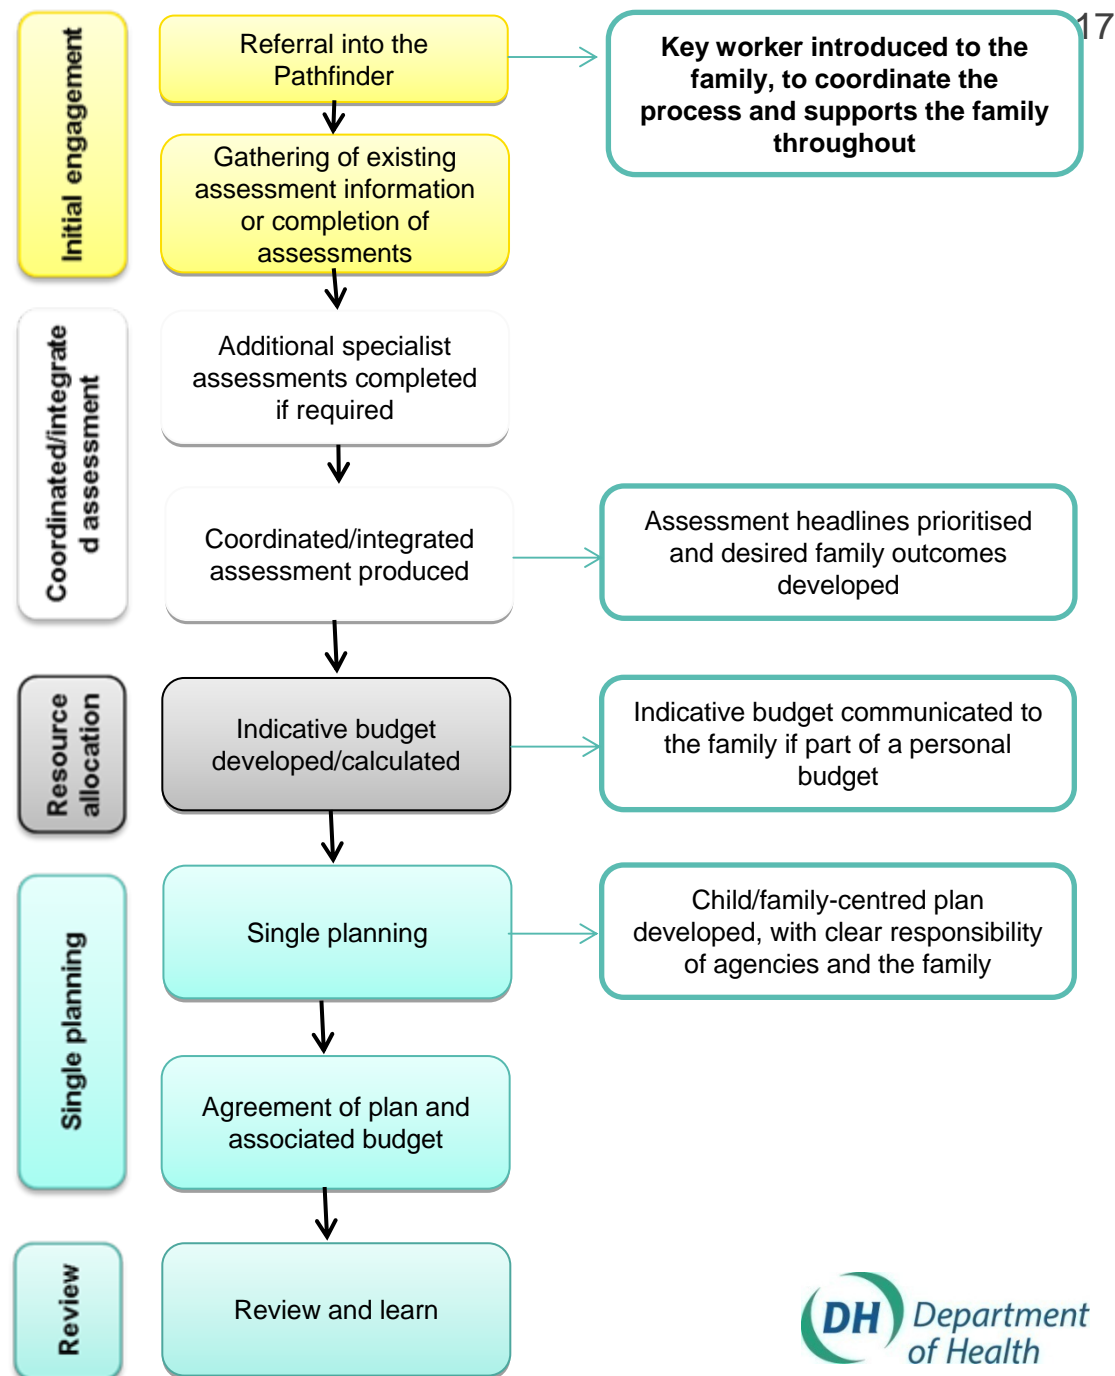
17

Initial engagement

Referral into the Pathfinder

Key worker introduced to the family, to coordinate the process and supports the family throughout

Gathering of existing assessment information or completion of assessments

Coordinated/integrated assessment

Additional specialist assessments completed if required

Coordinated/integrated assessment produced

Assessment headlines prioritised and desired family outcomes developed

Resource allocation

Indicative budget developed/calculated

Indicative budget communicated to the family if part of a personal budget

Single planning

Single planning

Child/family-centred plan developed, with clear responsibility of agencies and the family

Agreement of plan and associated budget

Review

Review and learn

DH Department of Health